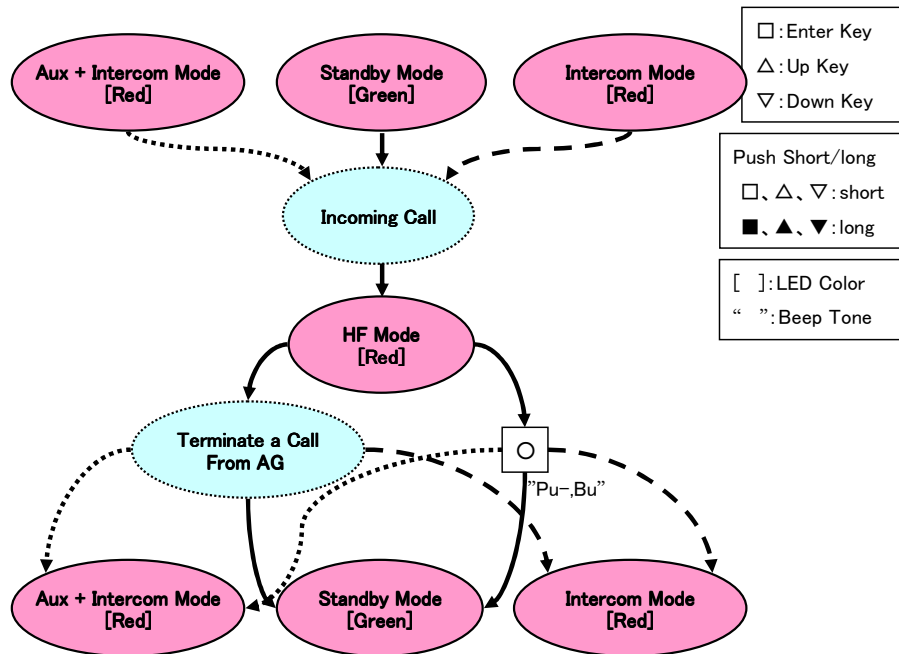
Aux + Intercom Mode
[Red]

Standby Mode
[Green]

Intercom Mode
[Red]

□:Enter Key
△:Up Key
▽:Down Key

Push Short/long
□、△、▽:short
■、▲、▼:long

[ ]:LED Color
" ":Beep Tone

Incoming Call

HF Mode
[Red]

Terminate a Call
From AG

○

"Pu-,Bu"

Aux + Intercom Mode
[Red]

Standby Mode
[Green]

Intercom Mode
[Red]